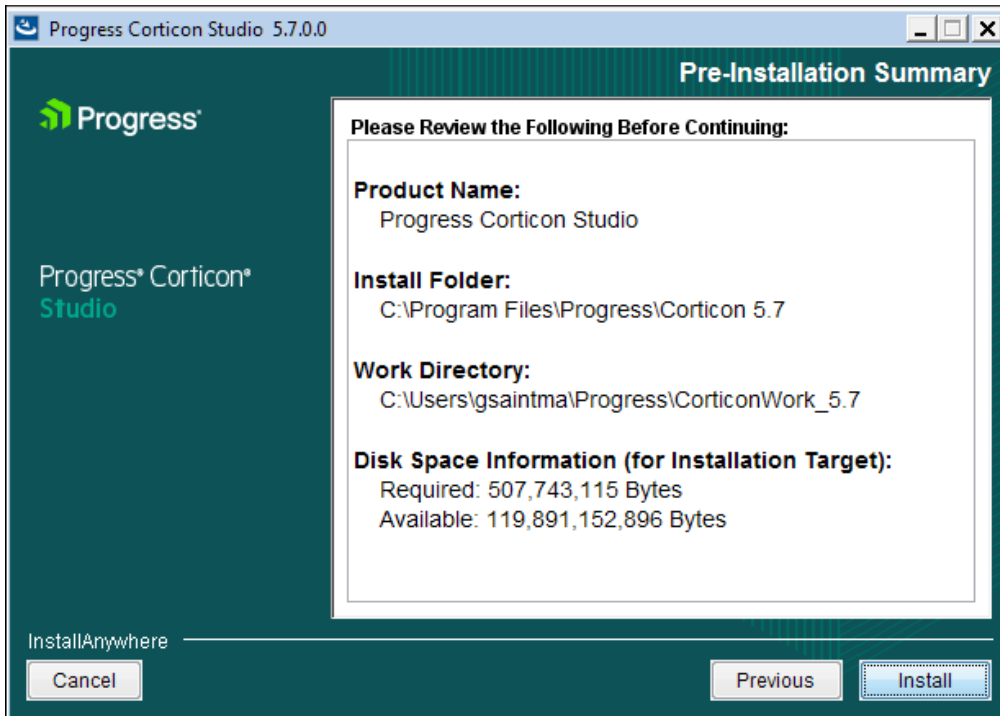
Progress Corticon Studio 5.7.0.0

Pre-Installation Summary

Progress

Progress® Corticon®
Studio

Please Review the Following Before Continuing:

Product Name:
Progress Corticon Studio

Install Folder:
C:\Program Files\Progress\Corticon 5.7

Work Directory:
C:\Users\gsaintma\Progress\CorticonWork_5.7

Disk Space Information (for Installation Target):
Required: 507,743,115 Bytes
Available: 119,891,152,896 Bytes

InstallAnywhere

Cancel

Previous

Install